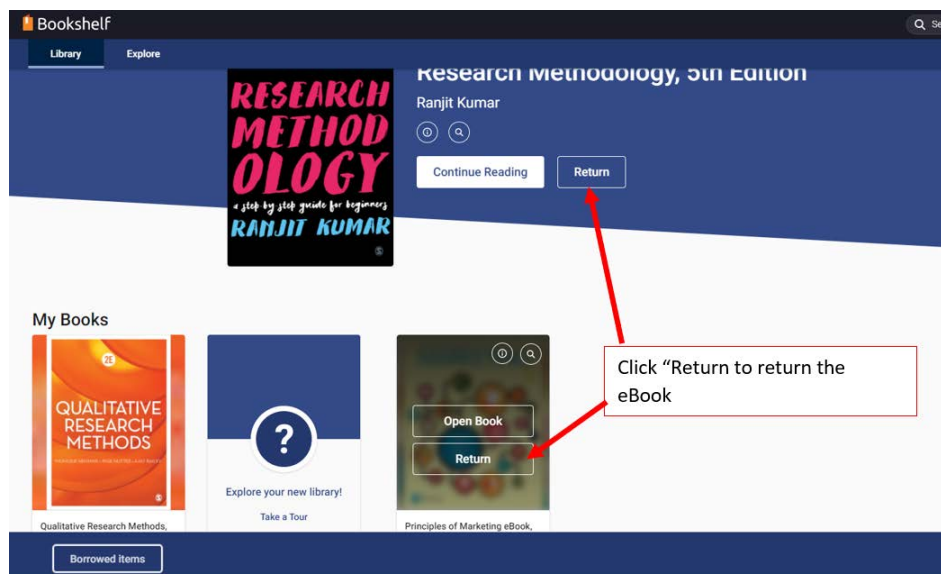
Bookshelf

Se

Library

Explore

Research Methodology, 5th Edition

Ranjit Kumar

Continue Reading

Return

RESEARCH METHODOLOGY

a step by step guide for beginners

RANJIT KUMAR

My Books

2E

QUALITATIVE RESEARCH METHODS

Qualitative Research Methods,

?

Explore your new library!

Take a Tour

Open Book

Return

Principles of Marketing eBook,

Click "Return to return the eBook

Borrowed Items